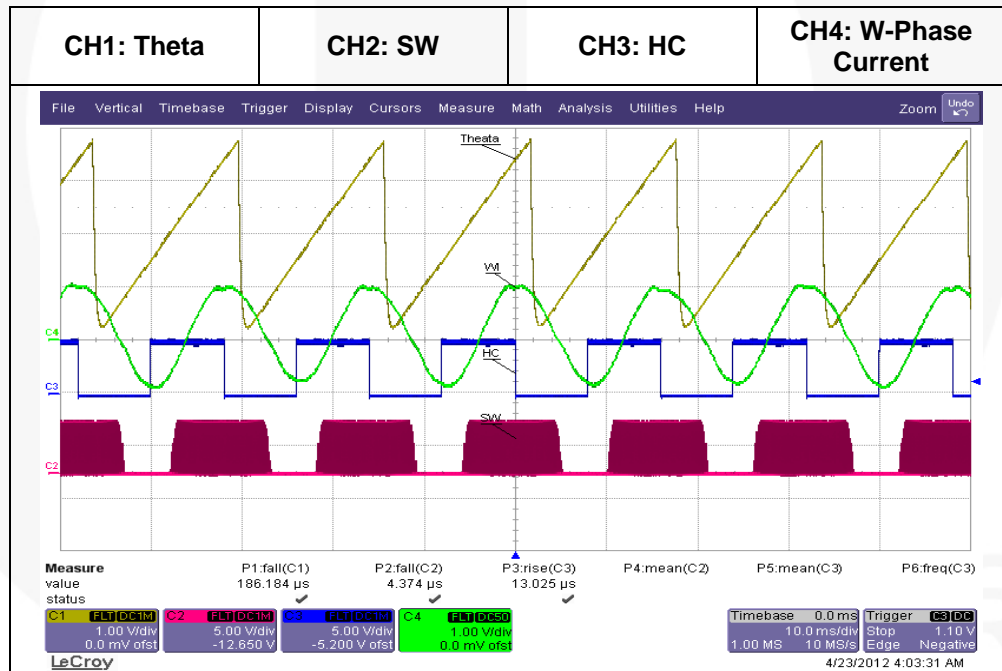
| CH1: Theta | CH2: SW | CH3: HC | CH4: W-Phase Current |
|---|---|---|---|

File Vertical Timebase Trigger Display Cursors Measure Math Analysis Utilities Help Zoom Undo

Theata

W

HC

SW

C4

C3

C2

| Measure | P1:fall(C1) | P2:fall(C2) | P3:rise(C3) | P4:mean(C2) | P5:mean(C3) | P6:freq(C3) |
|---|---|---|---|---|---|---|
| value | 186.184 µs | 4.374 µs | 13.025 µs | | | |
| status | ✔ | ✔ | ✔ | | | |

C1 FLT DC1M 1.00 V/div 0.0 mV ofst
C2 FLT DC1M 5.00 V/div -12.650 V
C3 FLT DC1M 5.00 V/div -5.200 V ofst
C4 FLT DC50 1.00 V/div 0.0 mV ofst

Timebase 0.0 ms 10.0 ms/div 1.00 MS 10 MS/s
Trigger C3 DC Stop 1.10 V Edge Negative

LeCroy

4/23/2012 4:03:31 AM